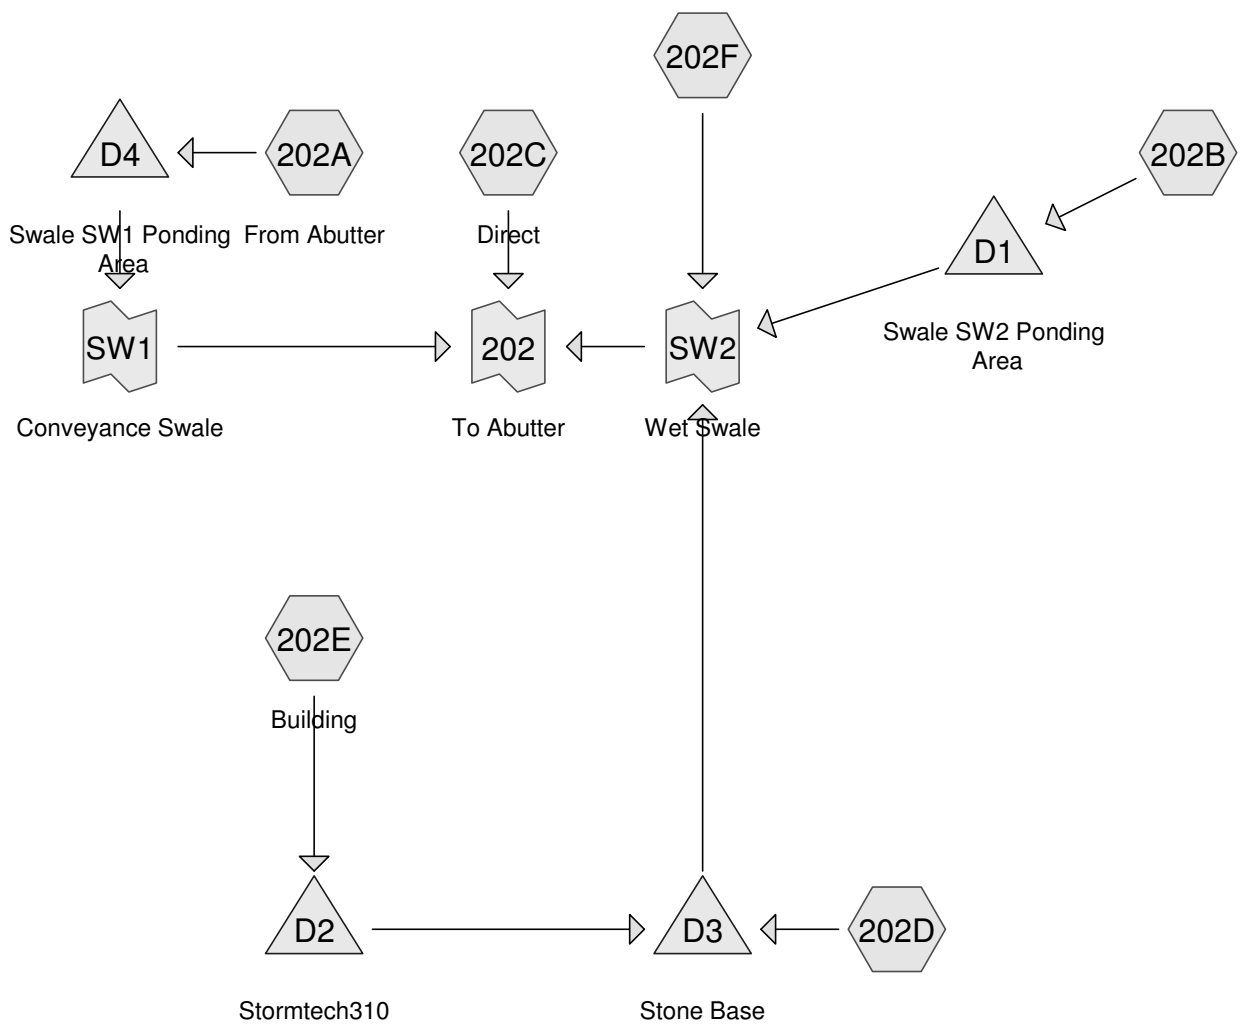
202F

D4

202A

202C

202B

Swale SW1 Ponding Area

From Abutter

Direct

D1

SW1

202

SW2

Swale SW2 Ponding Area

Conveyance Swale

To Abutter

Wet Swale

202E

Building

D2

D3

202D

Stormtech310

Stone Base